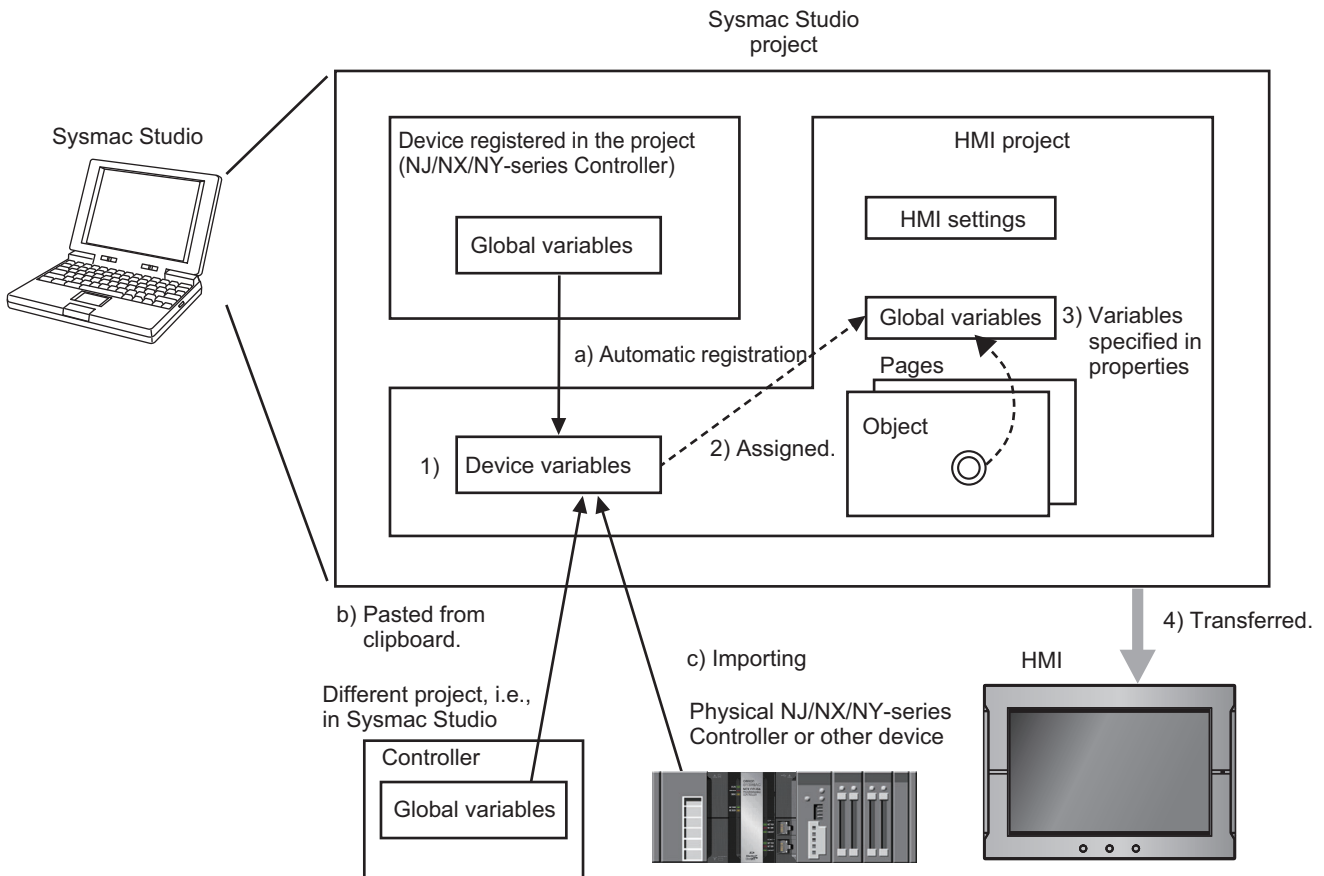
Sysmac Studio project

Sysmac Studio

Device registered in the project (NJ/NX/NY-series Controller)

Global variables

HMI project

HMI settings

Global variables

3) Variables specified in properties

a) Automatic registration

Pages

Object

1) Device variables

2) Assigned.

b) Pasted from clipboard.

c) Importing

4) Transferred.

HMI

Different project, i.e., in Sysmac Studio

Controller

Global variables

Physical NJ/NX/NY-series Controller or other device